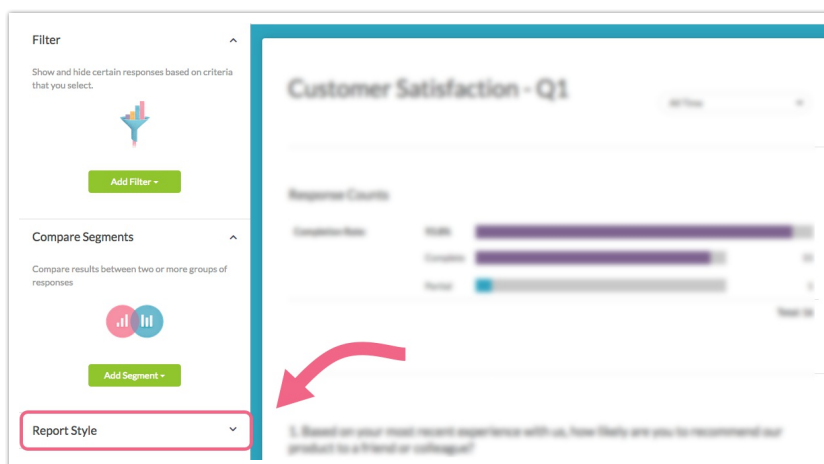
Filter

Show and hide certain responses based on criteria that you select.

Add Filter ▾

Compare Segments

Compare results between two or more groups of responses

Add Segment ▾

Report Style

Customer Satisfaction - Q1

All Time

Response Counts

Completion Rate:

Complete

Partial

Total:

1. Based on your most recent experience with us, how likely are you to recommend our product to a friend or colleague?